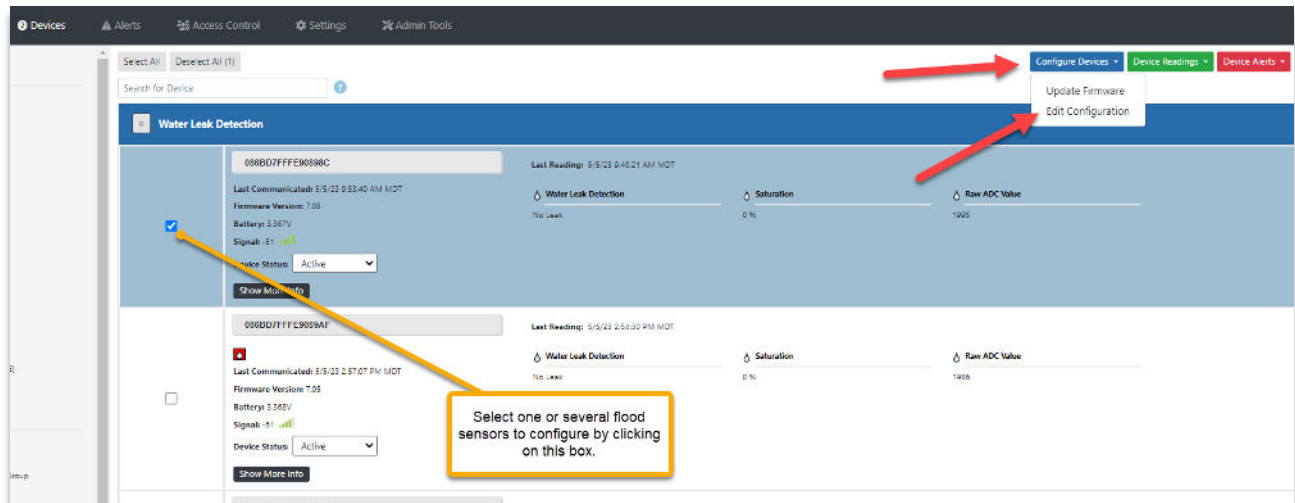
Devices Alerts Access Control Settings Admin Tools

Select All Deselect All (1)

Search for Device

Configure Devices Device Readings Device Alerts

Update Firmware
Edit Configuration

Water Leak Detection

086BD7FFFE90898C

Last Reading: 5/5/23 9:46:21 AM MDT

Last Communicated: 5/5/23 9:53:40 AM MDT
Firmware Version: 7.05
Battery: 3.367V
Signal: -51
Device Status: Active
Show More Info

Water Leak Detection
No Leak

Saturation
0 %

Raw ADC Value
1996

086BD7FFFE9089AF

Last Reading: 5/5/23 2:54:30 PM MDT

Last Communicated: 5/5/23 2:57:07 PM MDT
Firmware Version: 7.05
Battery: 3.368V
Signal: -51
Device Status: Active
Show More Info

Water Leak Detection
No Leak

Saturation
0 %

Raw ADC Value
1986

Select one or several flood sensors to configure by clicking on this box.

Group